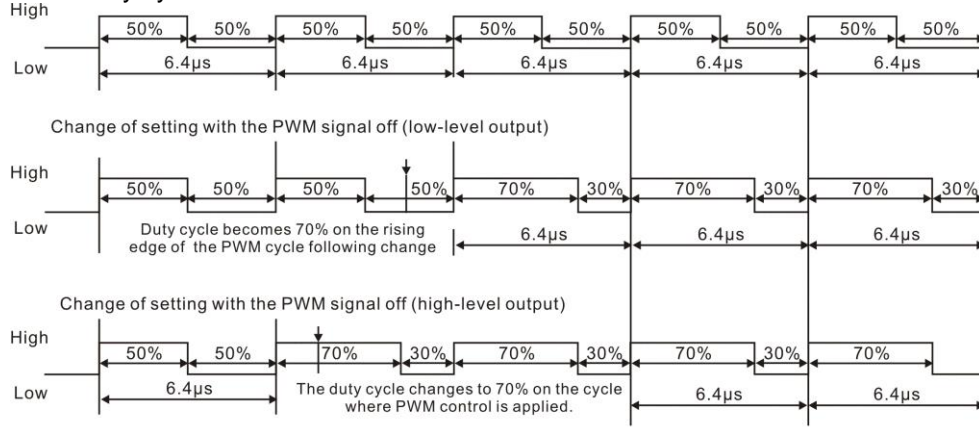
High
50% 50% 50% 50% 50% 50% 50% 50% 50% 50%
Low
6.4μs 6.4μs 6.4μs 6.4μs 6.4μs

Change of setting with the PWM signal off (low-level output)

High
50% 50% 50% 50% 70% 30% 70% 30% 70% 30%
Low
Duty cycle becomes 70% on the rising edge of the PWM cycle following change
6.4μs 6.4μs 6.4μs

Change of setting with the PWM signal off (high-level output)

High
50% 50% 70% 30% 70% 30% 70% 30% 70%
Low
6.4μs
The duty cycle changes to 70% on the cycle where PWM control is applied.
6.4μs 6.4μs